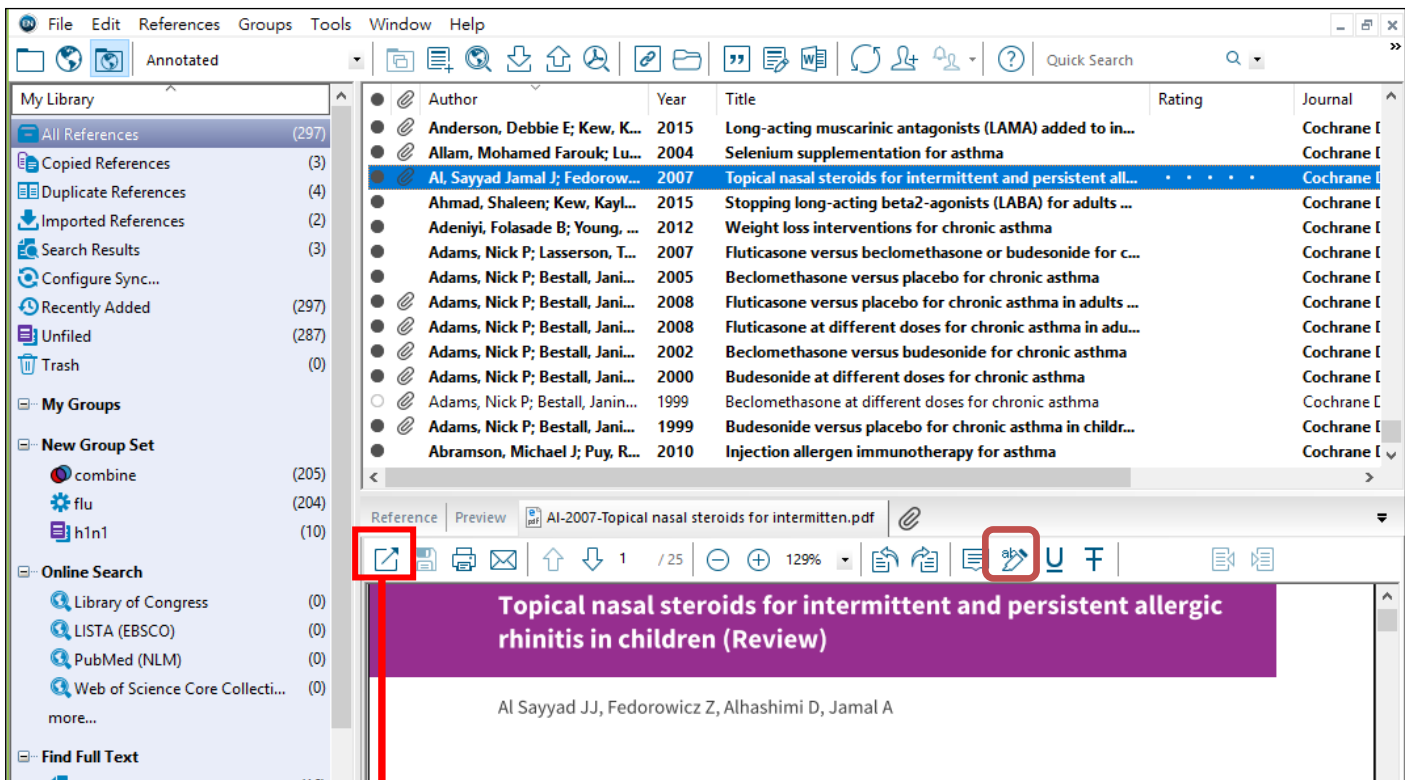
File Edit References Groups Tools Window Help

Annotated

Quick Search

My Library

All References (297)
Copied References (3)
Duplicate References (4)
Imported References (2)
Search Results (3)
Configure Sync...
Recently Added (297)
Unfiled (287)
Trash (0)

My Groups

New Group Set
combine (205)
flu (204)
h1n1 (10)

Online Search
Library of Congress (0)
LISTA (EBSCO) (0)
PubMed (NLM) (0)
Web of Science Core Collecti... (0)
more...

Find Full Text

| Author | Year | Title | Rating | Journal |
|---|---|---|---|---|
| Anderson, Debbie E; Kew, K... | 2015 | Long-acting muscarinic antagonists (LAMA) added to in... | | Cochrane D |
| Allam, Mohamed Farouk; Lu... | 2004 | Selenium supplementation for asthma | | Cochrane D |
| Al Sayyad Jamal J; Fedorow... | 2007 | Topical nasal steroids for intermittent and persistent all... | · · · · · | Cochrane D |
| Ahmad, Shaleen; Kew, Kayl... | 2015 | Stopping long-acting beta2-agonists (LABA) for adults ... | | Cochrane D |
| Adeniyi, Folasade B; Young, ... | 2012 | Weight loss interventions for chronic asthma | | Cochrane D |
| Adams, Nick P; Lasserson, T... | 2007 | Fluticasone versus beclomethasone or budesonide for c... | | Cochrane D |
| Adams, Nick P; Bestall, Jani... | 2005 | Beclomethasone versus placebo for chronic asthma | | Cochrane D |
| Adams, Nick P; Bestall, Jani... | 2008 | Fluticasone versus placebo for chronic asthma in adults ... | | Cochrane D |
| Adams, Nick P; Bestall, Jani... | 2008 | Fluticasone at different doses for chronic asthma in adu... | | Cochrane D |
| Adams, Nick P; Bestall, Jani... | 2002 | Beclomethasone versus budesonide for chronic asthma | | Cochrane D |
| Adams, Nick P; Bestall, Jani... | 2000 | Budesonide at different doses for chronic asthma | | Cochrane D |
| Adams, Nick P; Bestall, Janin... | 1999 | Beclomethasone at different doses for chronic asthma | | Cochrane D |
| Adams, Nick P; Bestall, Jani... | 1999 | Budesonide versus placebo for chronic asthma in childr... | | Cochrane D |
| Abramson, Michael J; Puy, R... | 2010 | Injection allergen immunotherapy for asthma | | Cochrane D |

Reference Preview Al-2007-Topical nasal steroids for intermitten.pdf

1 / 25 129%

Topical nasal steroids for intermittent and persistent allergic rhinitis in children (Review)

Al Sayyad JJ, Fedorowicz Z, Alhashimi D, Jamal A